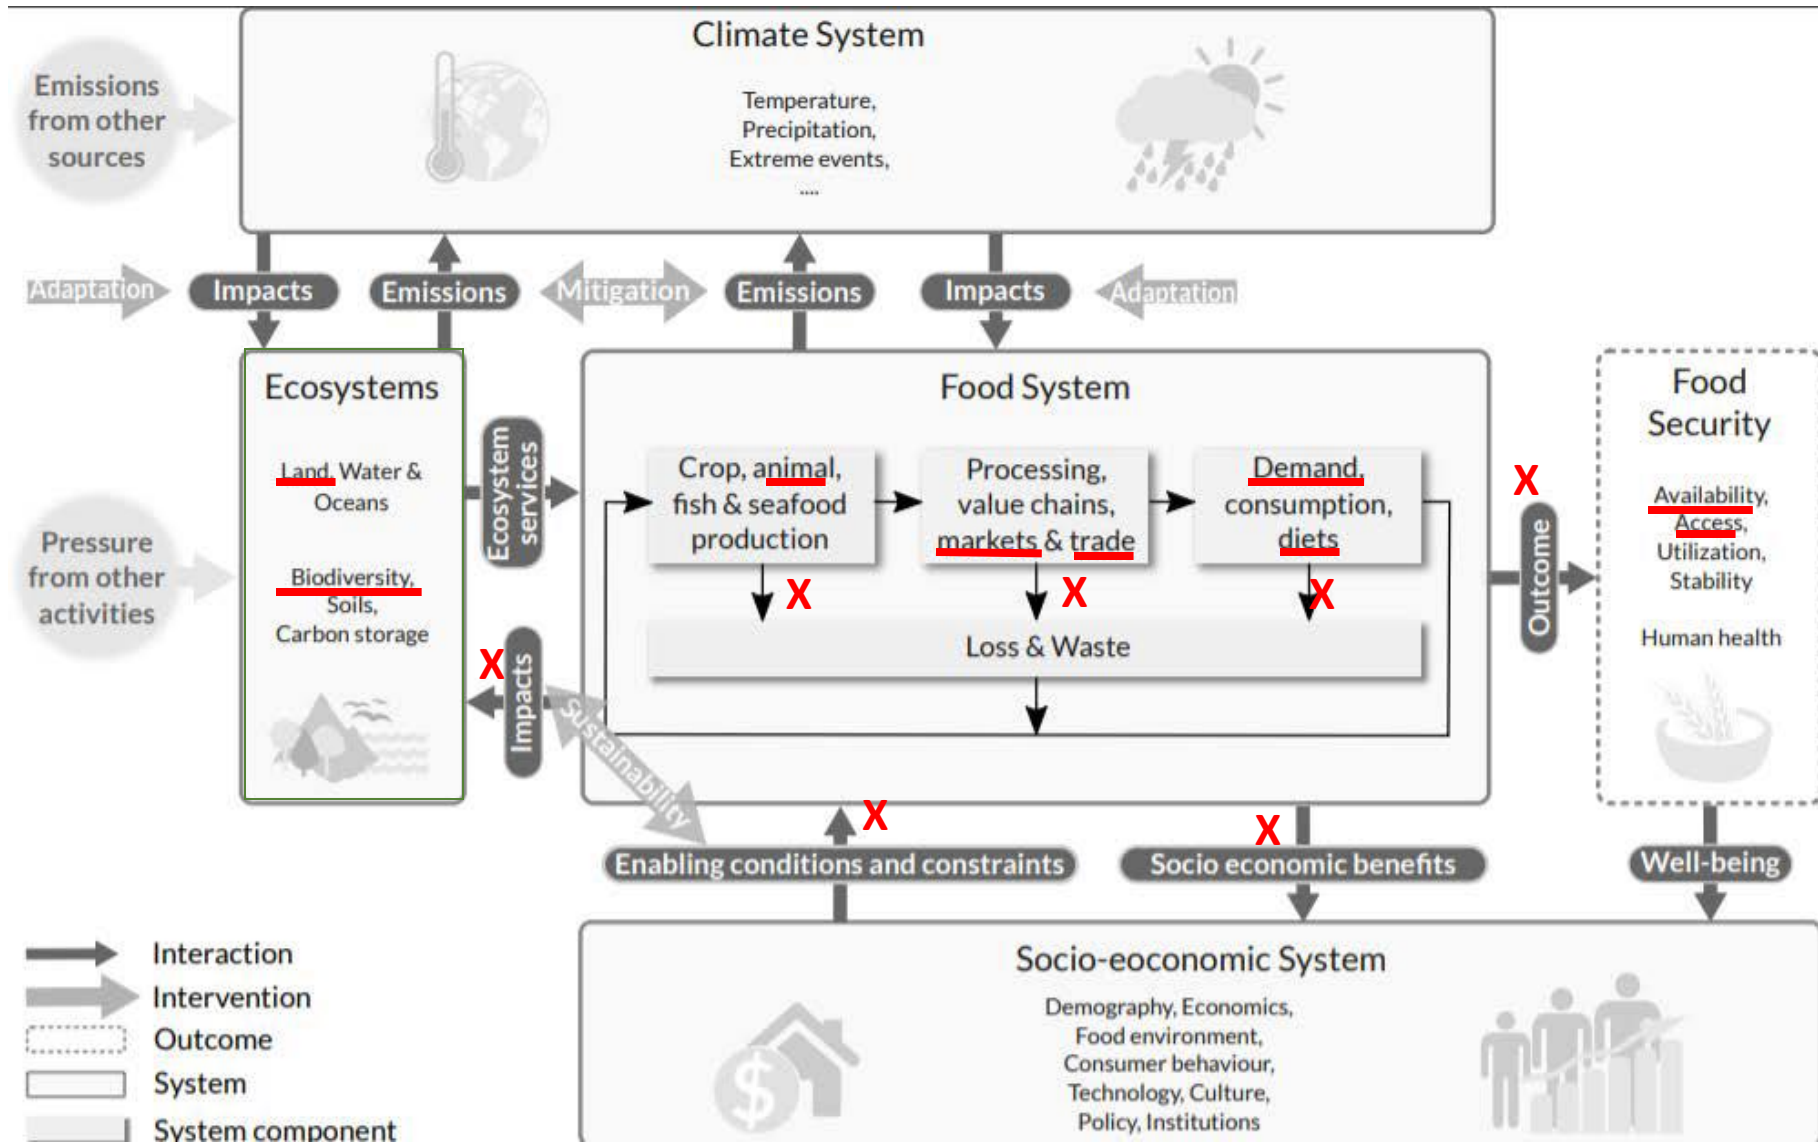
Climate System

Temperature, Precipitation, Extreme events, ....

Emissions from other sources

Adaptation

Impacts

Emissions

Mitigation

Emissions

Impacts

Adaptation

Ecosystems

Land, Water & Oceans

Biodiversity, Soils, Carbon storage

Ecosystem services

Food System

Crop, animal, fish & seafood production

Processing, value chains, markets & trade

Demand, consumption, diets

X

X

X

Loss & Waste

X

Impacts

Sustainability

Outcome

X

Food Security

Availability, Access, Utilization, Stability

Human health

Pressure from other activities

X

X

Enabling conditions and constraints

Socio economic benefits

Well-being

Interaction

Intervention

Outcome

System

System component

Socio-eoconomic System

Demography, Economics, Food environment, Consumer behaviour, Technology, Culture, Policy, Institutions